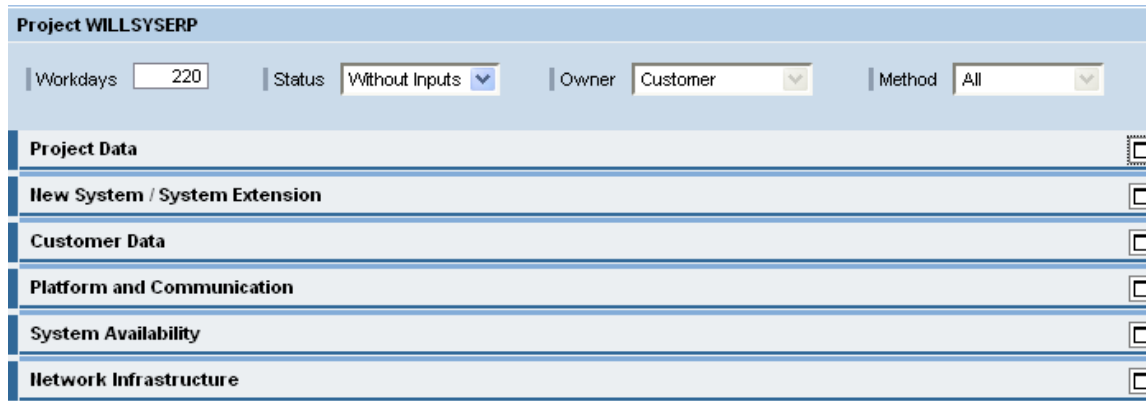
Project WILLSYSERP

Workdays 220 Status Without Inputs Owner Customer Method All

Project Data

New System / System Extension

Customer Data

Platform and Communication

System Availability

Network Infrastructure